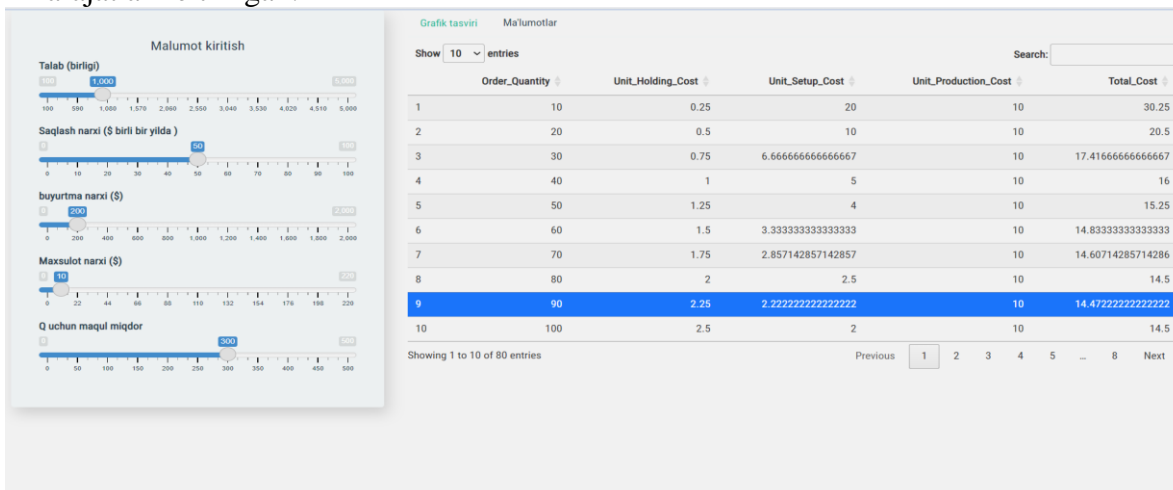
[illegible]

Malumot kiritish

Talab (birligi)

100 1,000 5,000

100 590 1,080 1,570 2,060 2,550 3,040 3,530 4,020 4,510 5,000

Saqlash narxi ($ birli bir yilda )

0 50 100

0 10 20 30 40 50 60 70 80 90 100

buyurtma narxi ($)

0 200 2,000

0 200 400 600 800 1,000 1,200 1,400 1,600 1,800 2,000

Maxsulot narxi ($)

0 10 220

0 22 44 66 88 110 132 154 176 198 220

Q uchun maqul miqdor

0 300 500

0 50 100 150 200 250 300 350 400 450 500

Grafik tasviri Ma'lumotlar

Show 10 entries Search:

| | Order_Quantity | Unit_Holding_Cost | Unit_Setup_Cost | Unit_Production_Cost | Total_Cost |
|---|---|---|---|---|---|
| 1 | 10 | 0.25 | 20 | 10 | 30.25 |
| 2 | 20 | 0.5 | 10 | 10 | 20.5 |
| 3 | 30 | 0.75 | 6.66666666666667 | 10 | 17.4166666666667 |
| 4 | 40 | 1 | 5 | 10 | 16 |
| 5 | 50 | 1.25 | 4 | 10 | 15.25 |
| 6 | 60 | 1.5 | 3.33333333333333 | 10 | 14.8333333333333 |
| 7 | 70 | 1.75 | 2.857142857142857 | 10 | 14.60714285714286 |
| 8 | 80 | 2 | 2.5 | 10 | 14.5 |
| 9 | 90 | 2.25 | 2.222222222222222 | 10 | 14.47222222222222 |
| 10 | 100 | 2.5 | 2 | 10 | 14.5 |

Showing 1 to 10 of 80 entries

Previous 1 2 3 4 5 … 8 Next